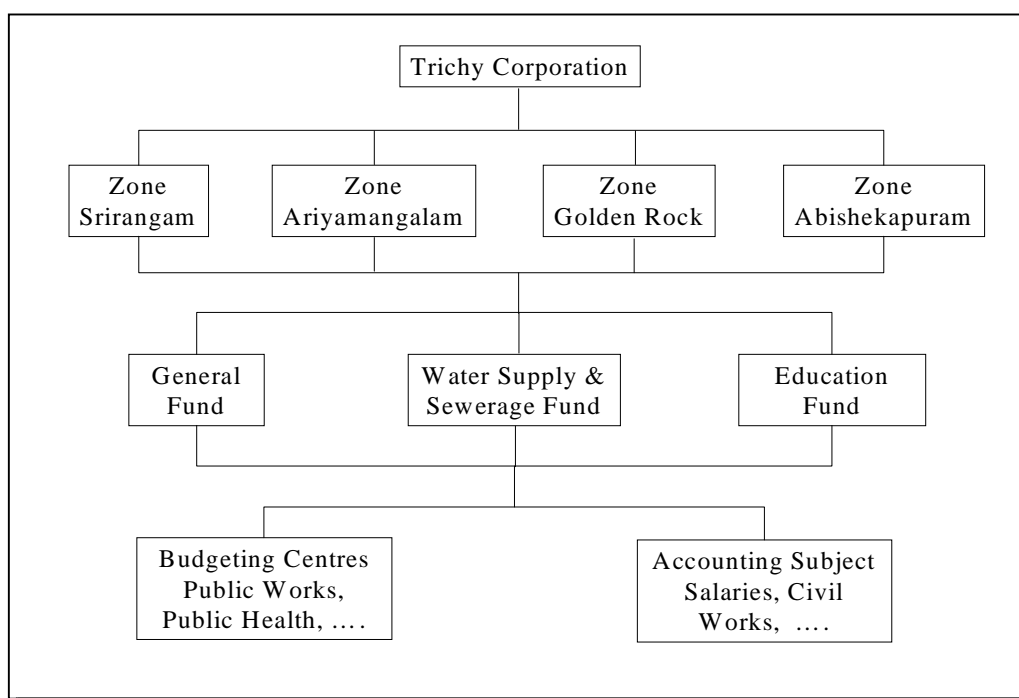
Trichy Corporation

Zone Srirangam

Zone Ariyamangalam

Zone Golden Rock

Zone Abishekapuram

General Fund

Water Supply & Sewerage Fund

Education Fund

Budgeting Centres Public Works, Public Health, ….

Accounting Subject Salaries, Civil Works, ….